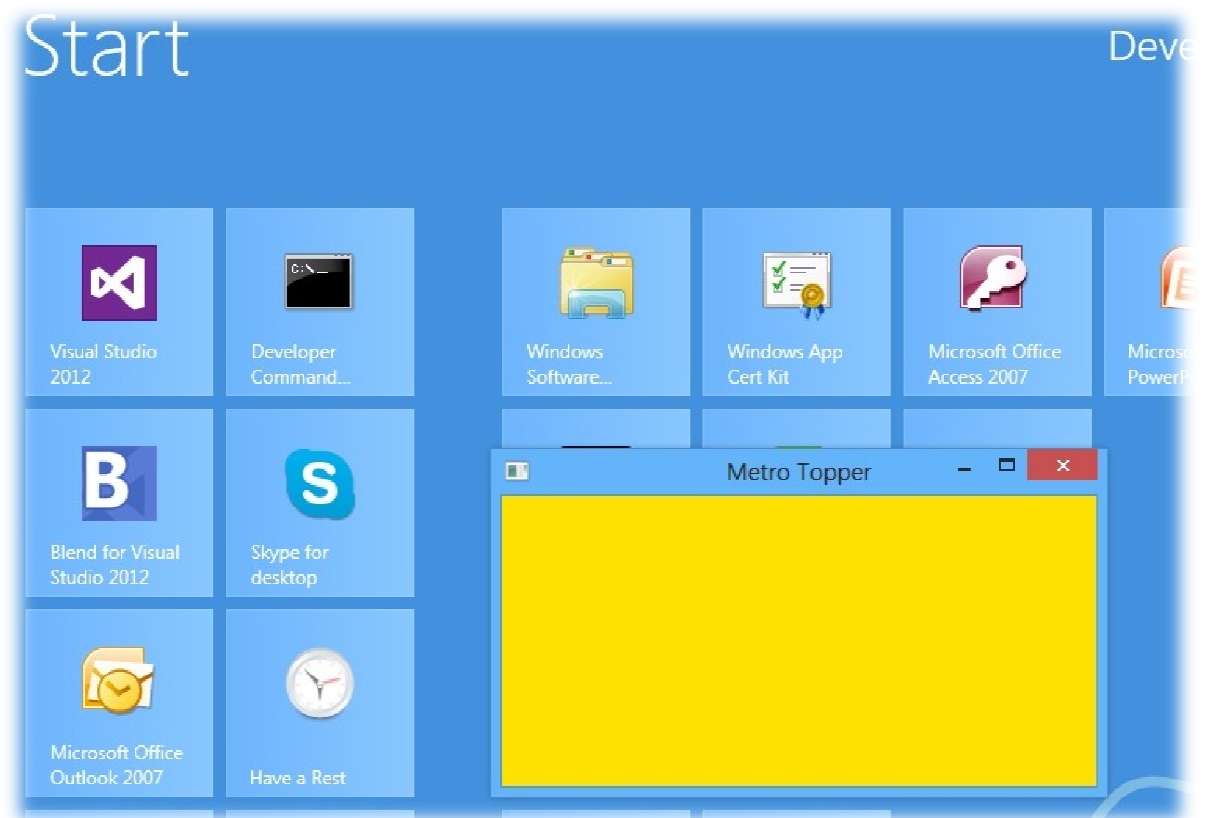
Start

Deve

Visual Studio 2012

Developer Command...

Windows Software...

Windows App Cert Kit

Microsoft Office Access 2007

Microso PowerP

Blend for Visual Studio 2012

Skype for desktop

Metro Topper

Microsoft Office Outlook 2007

Have a Rest